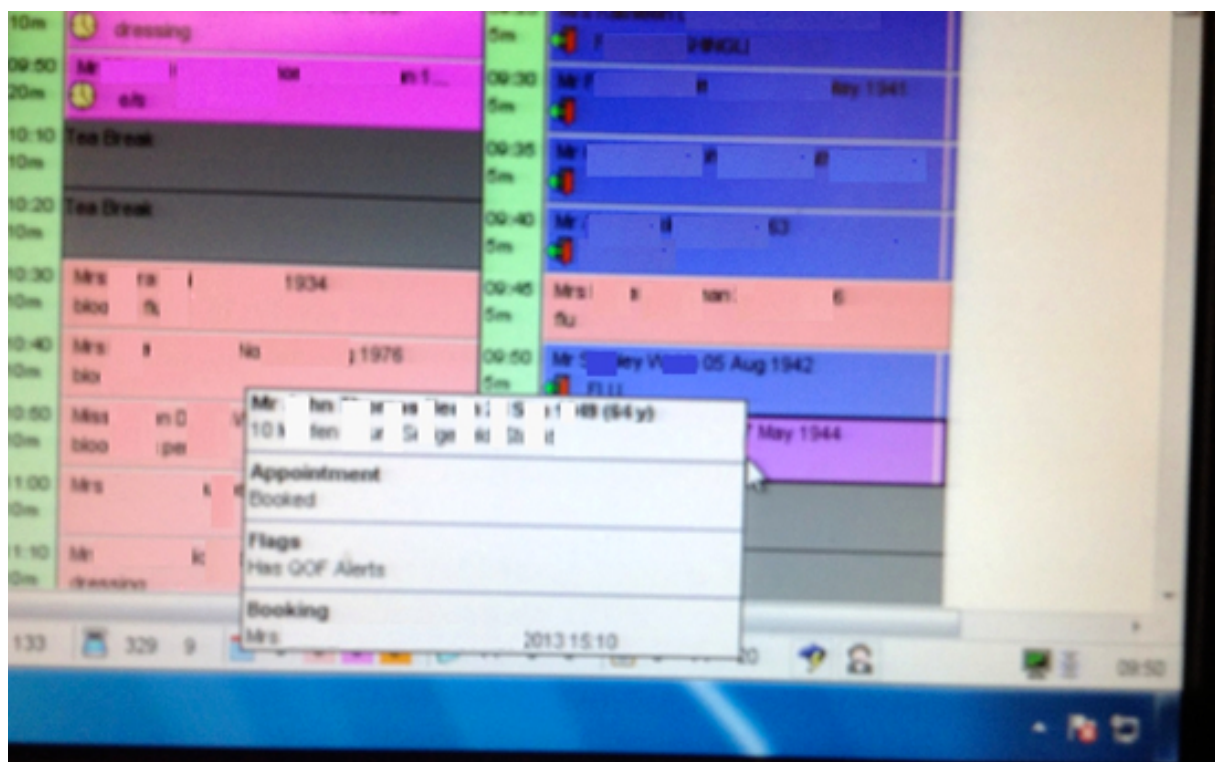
10m dressing

09:50 20m Mr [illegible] e/s

10:10 10m Tea Break

10:20 10m Tea Break

10:30 10m Mrs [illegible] 1934 bloo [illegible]

10:40 10m Mrs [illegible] 1976 bloo

10:50 10m Miss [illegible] bloo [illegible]

11:00 10m Mrs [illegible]

11:10 10m Mr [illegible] dressing

5m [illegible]

09:30 5m Mr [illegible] May 1941

09:35 5m Mr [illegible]

09:40 5m Mr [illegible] 63

09:45 5m Mrs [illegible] flu

09:50 5m Mr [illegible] 05 Aug 1942 FLU

7 May 1944

Mr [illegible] (64 y)

Appointment
Booked

Flags
Has QOF Alerts

Booking
Mrs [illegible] 2013 15:10

133 329 9 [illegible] 20 09:50